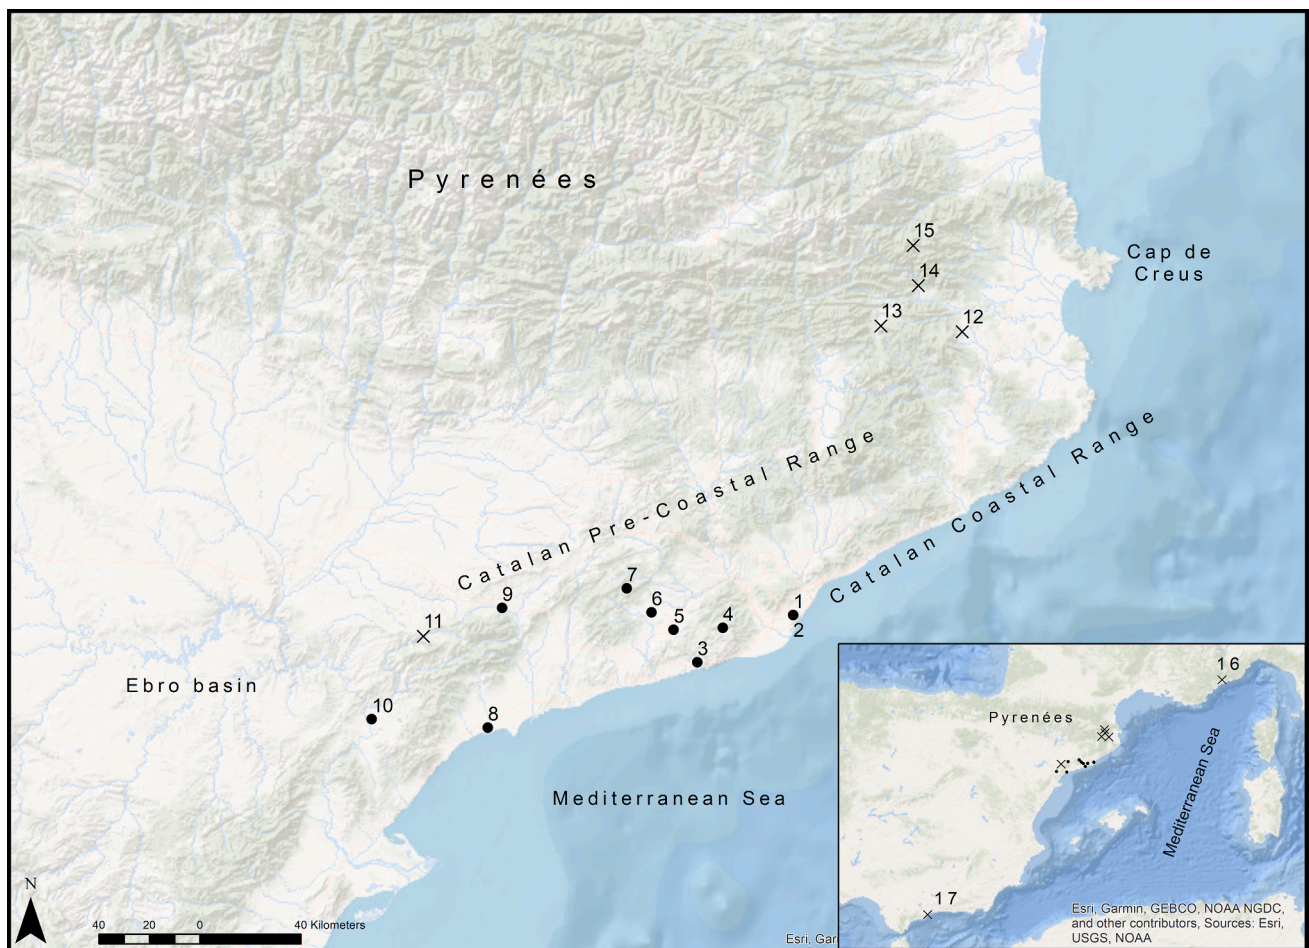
Pyrenées

15
14
13
12
Cap de Creus

Catalan Pre-Coastal Range
Catalan Coastal Range

9
11
7
6
5
4
1
2
3
Ebro basin
10
8
Mediterranean Sea

16
Pyrenées
Mediterranean Sea
17
Esri, Garmin, GEBCO, NOAA NGDC, and other contributors, Sources: Esri, USGS, NOAA

N
40 20 0 40 Kilometers
Esri, Gar